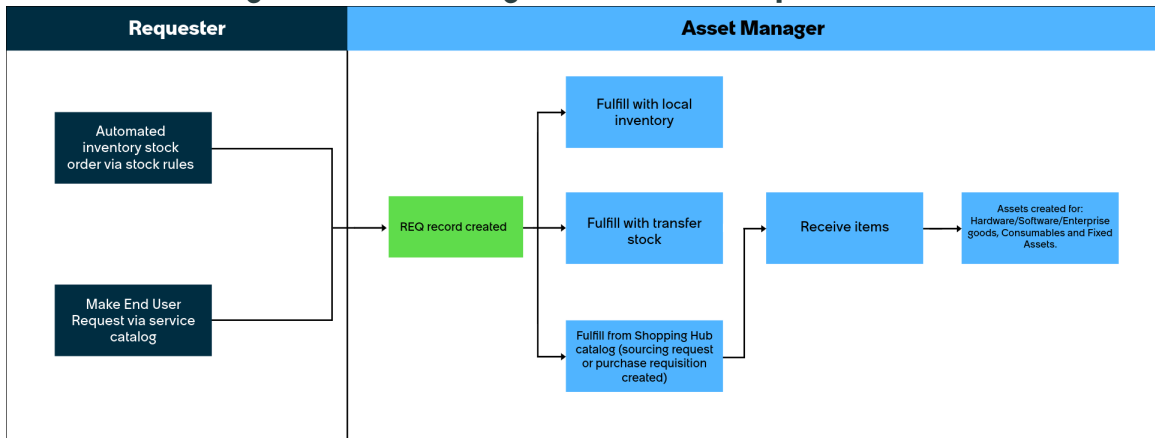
Requester

Asset Manager

Automated inventory stock order via stock rules

Make End User Request via service catalog

REQ record created

Fulfill with local inventory

Fulfill with transfer stock

Fulfill from Shopping Hub catalog (sourcing request or purchase requisition created)

Receive items

Assets created for: Hardware/Software/Enterprise goods, Consumables and Fixed Assets.